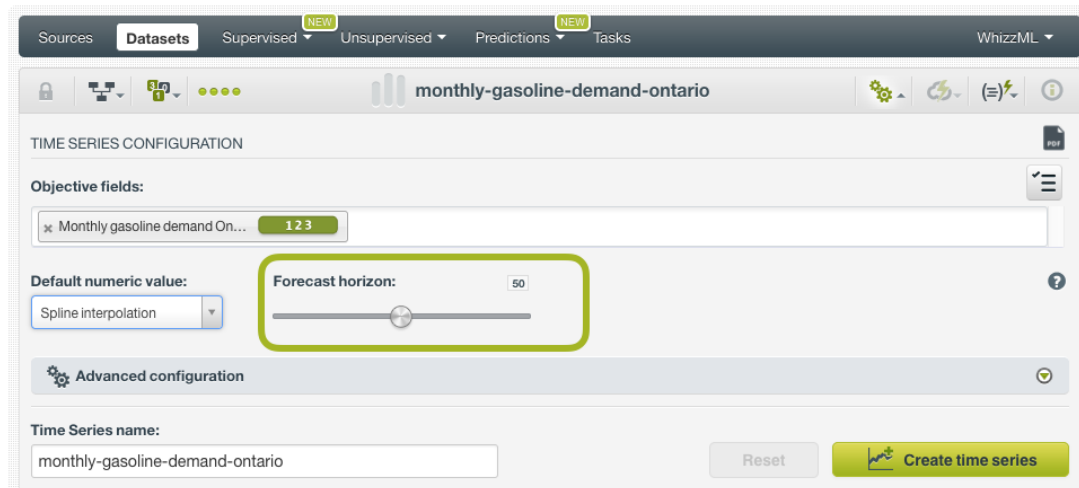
Sources Datasets Supervised NEW Unsupervised Predictions NEW Tasks WhizzML

monthly-gasoline-demand-ontario

TIME SERIES CONFIGURATION

PDF

Objective fields:

× Monthly gasoline demand On... 123

Default numeric value:

Spline interpolation

Forecast horizon:

50

?

Advanced configuration

Time Series name:

monthly-gasoline-demand-ontario

Reset

Create time series